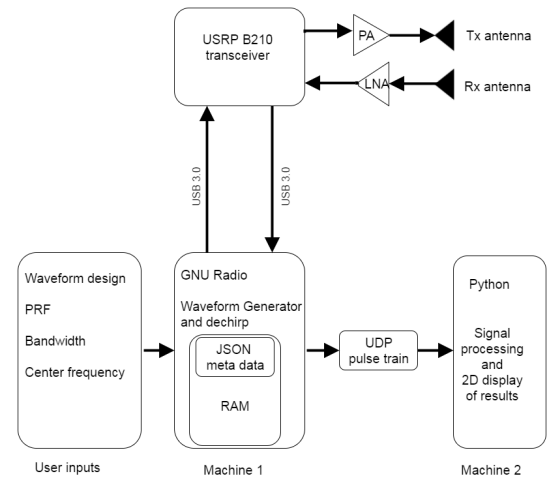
USRP B210
transceiver

PA

Tx antenna

LNA

Rx antenna

USB 3.0

USB 3.0

Waveform design

PRF

Bandwidth

Center frequency

User inputs

GNU Radio

Waveform Generator and dechirp

JSON
meta data

RAM

Machine 1

UDP
pulse train

Python

Signal processing and 2D display of results

Machine 2